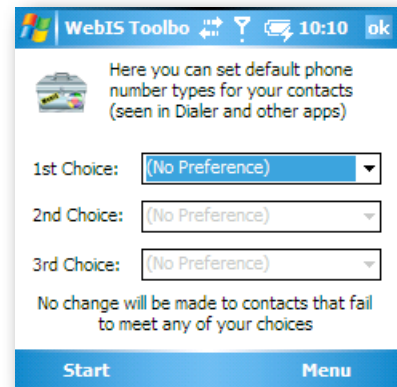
WebIS Toolbo 10:10 ok

Here you can set default phone number types for your contacts (seen in Dialer and other apps)

1st Choice: (No Preference)

2nd Choice: (No Preference)

3rd Choice: (No Preference)

No change will be made to contacts that fail to meet any of your choices

Start Menu